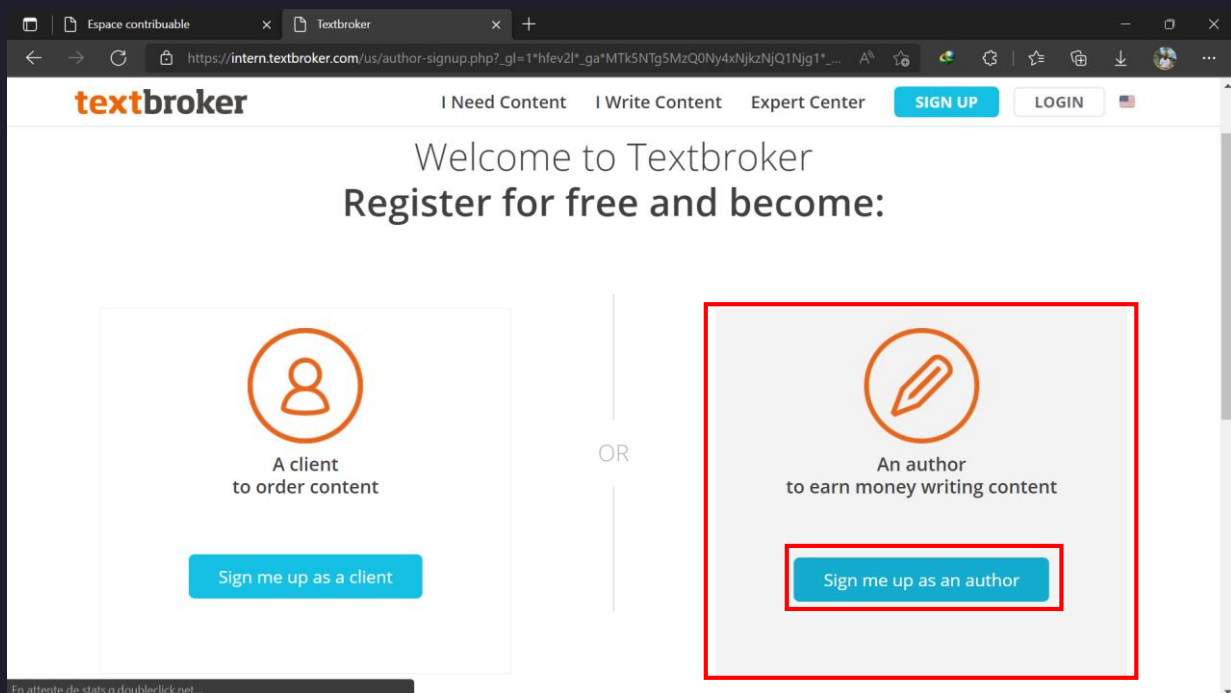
Espace contribuable

Textbroker

https://intern.textbroker.com/us/author-signup.php?_gl=1*hfev2l*_ga*MTk5NTg5MzQ0Ny4xNjkzNjQ1Njg1*...

textbroker

I Need Content

I Write Content

Expert Center

SIGN UP

LOGIN

Welcome to Textbroker

Register for free and become:

A client
to order content

Sign me up as a client

OR

An author
to earn money writing content

Sign me up as an author

En attente de stats.g.doubleclick.net...